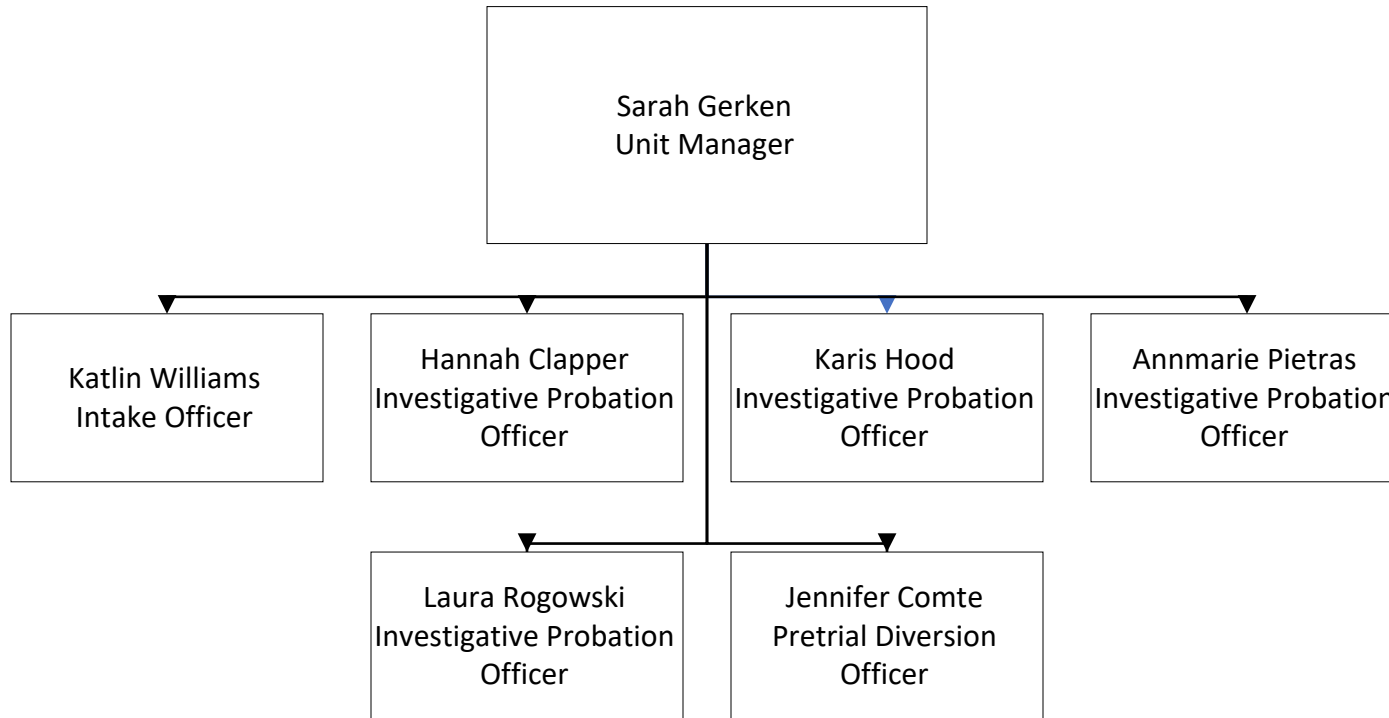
Sarah Gerken
Unit Manager

Katlin Williams
Intake Officer

Hannah Clapper
Investigative Probation Officer

Karis Hood
Investigative Probation Officer

Annmarie Pietras
Investigative Probatior
Officer

Laura Rogowski
Investigative Probation Officer

Jennifer Comte
Pretrial Diversion Officer